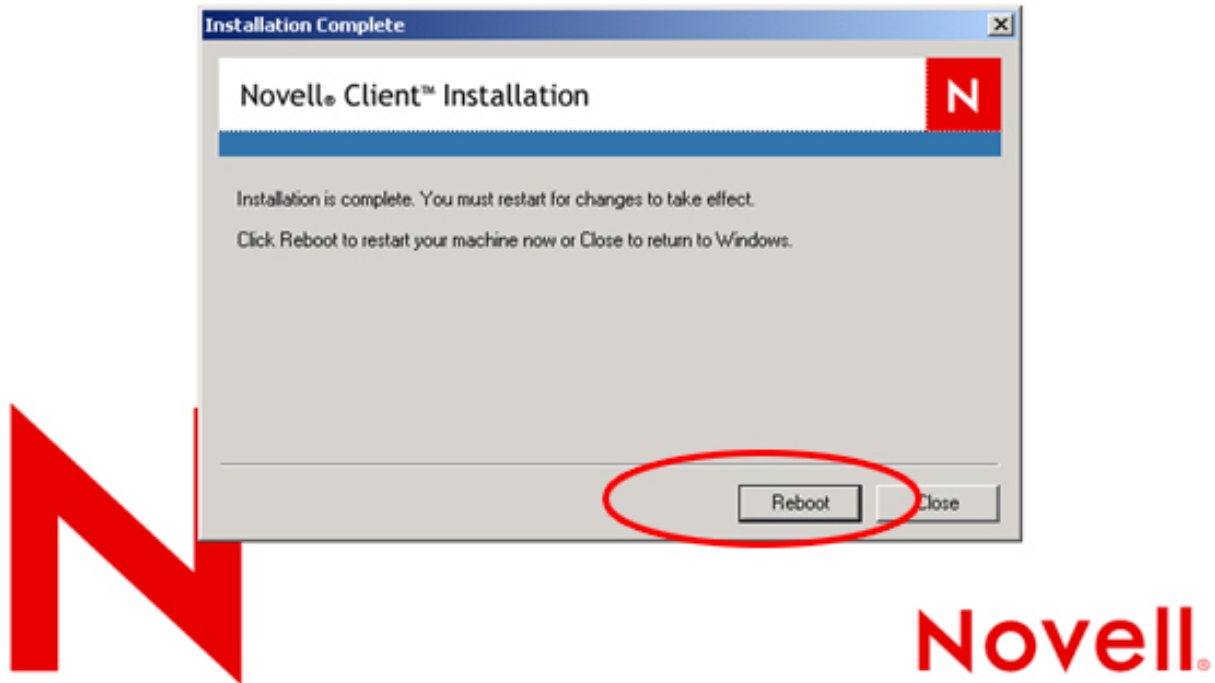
Installation Complete

Novell® Client™ Installation

N

Installation is complete. You must restart for changes to take effect.

Click Reboot to restart your machine now or Close to return to Windows.

Reboot

Close

Novell®